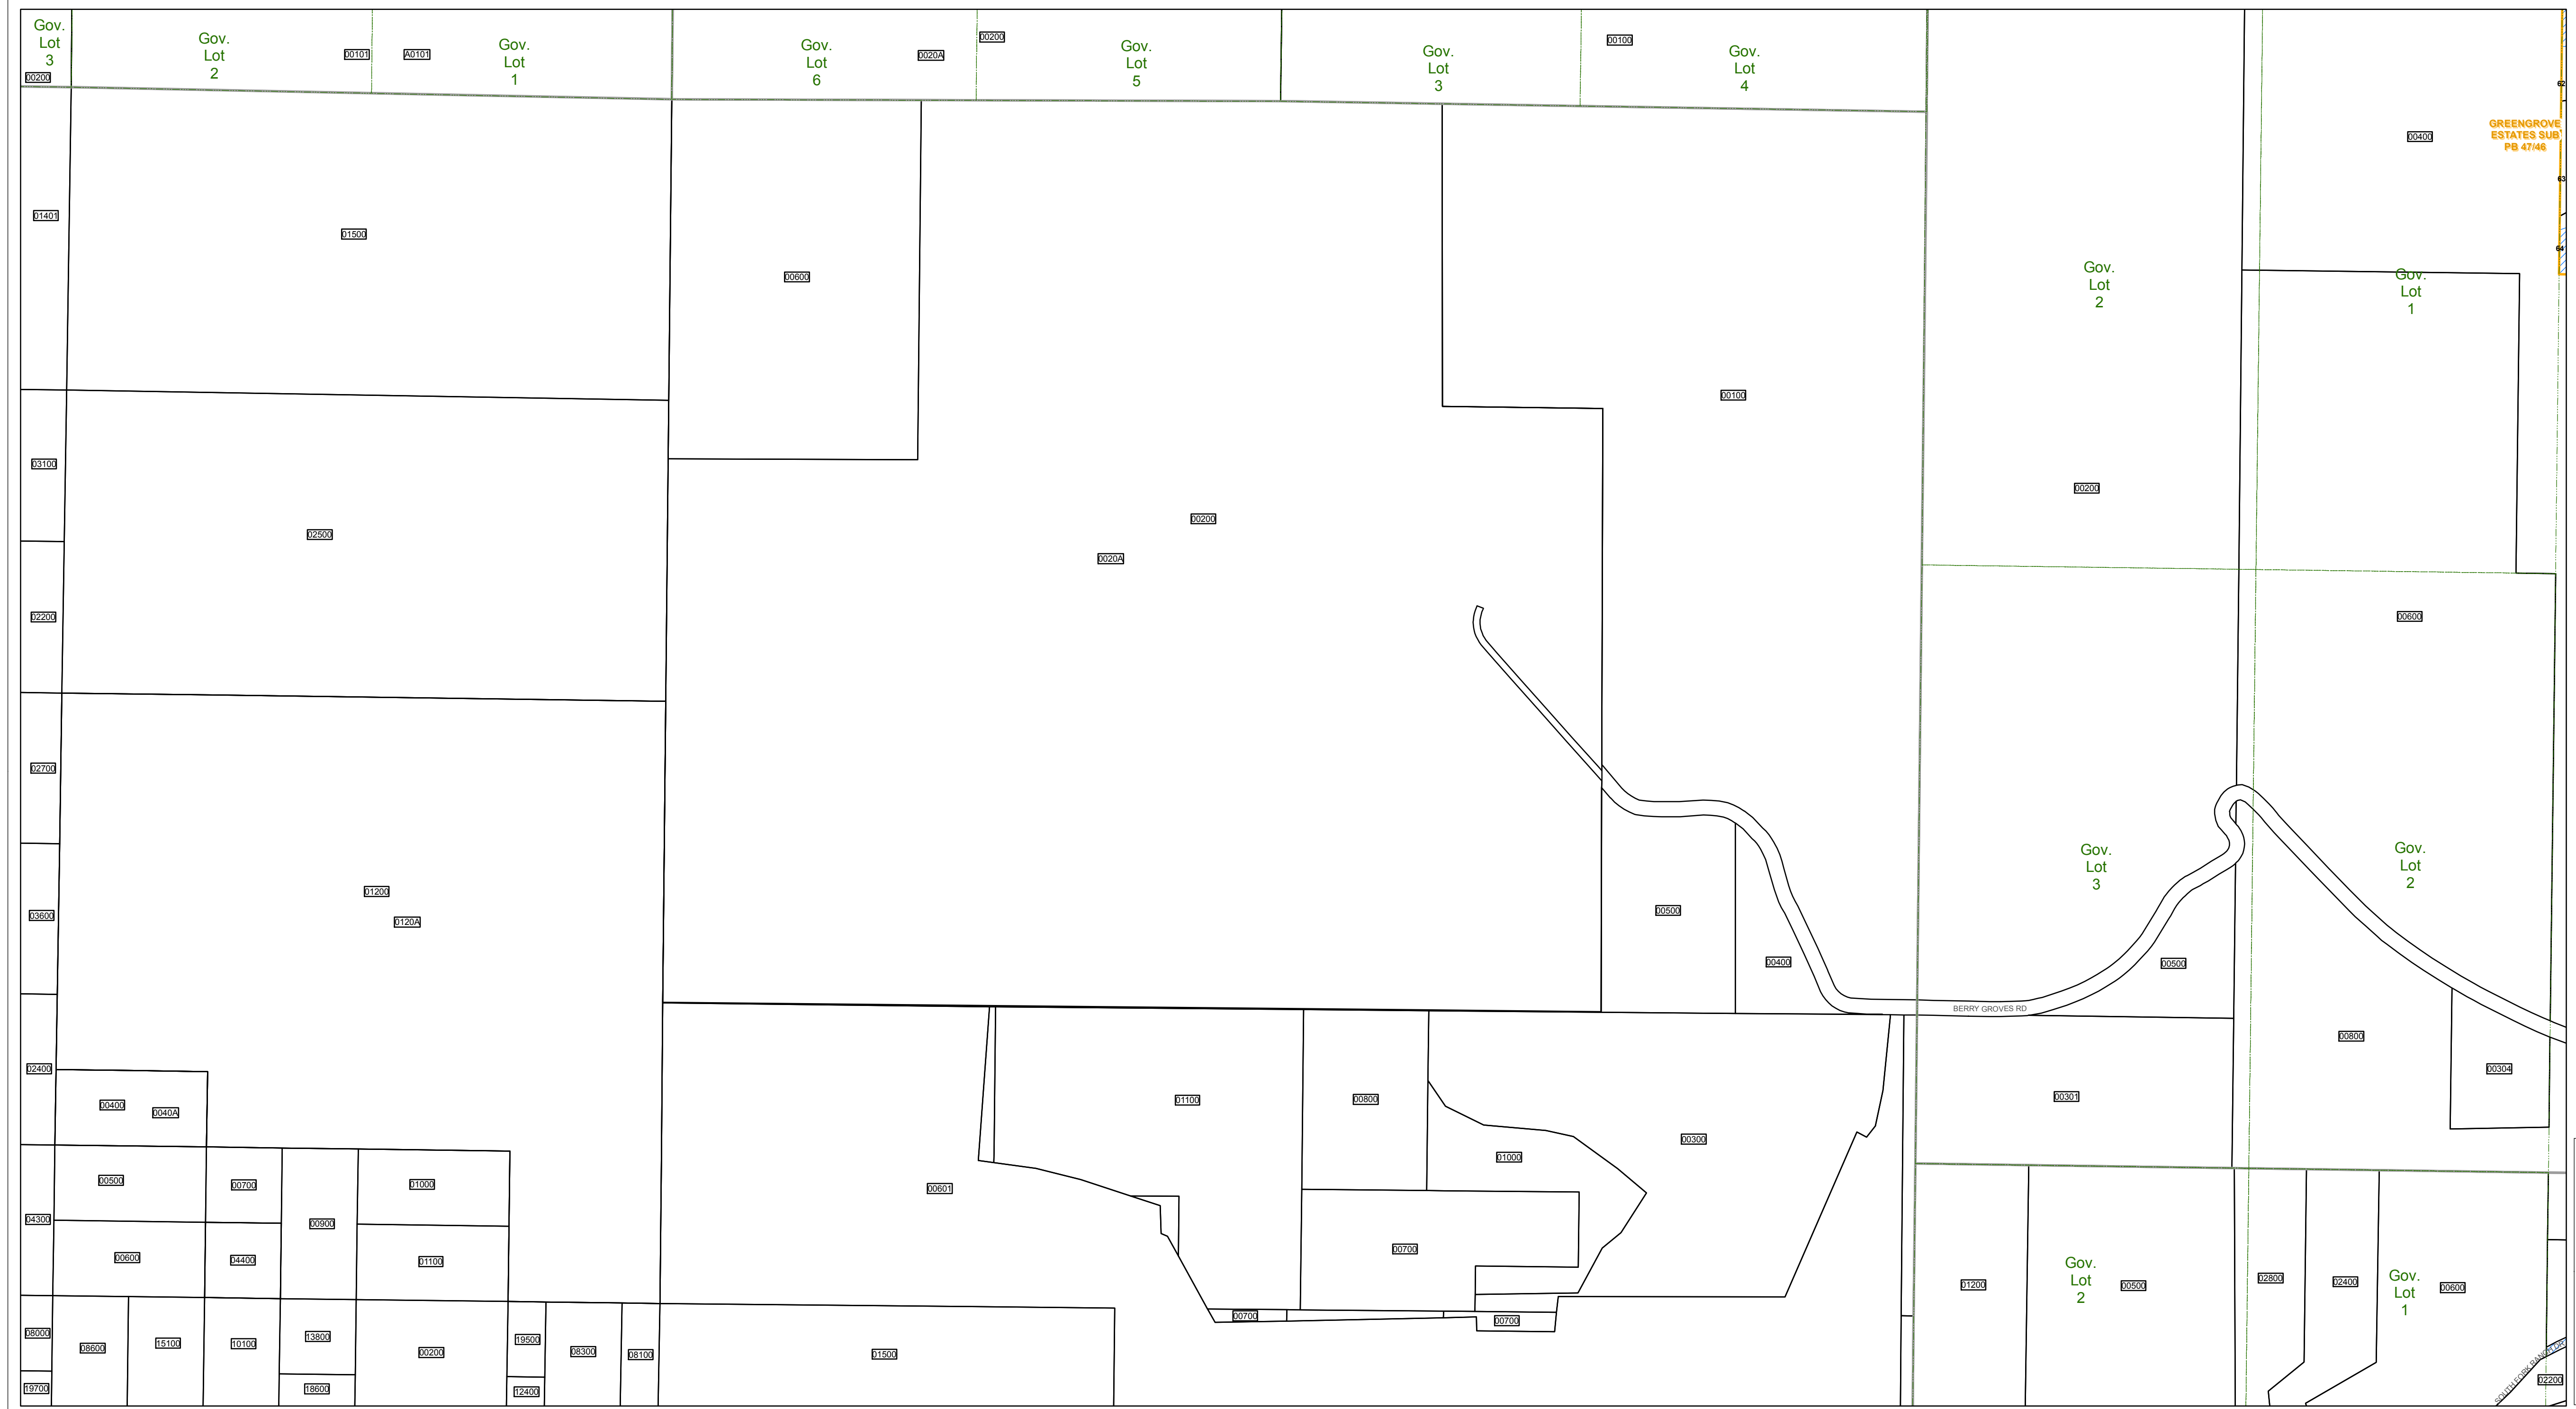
Gov. Lot 3
00200
Gov. Lot 2
00101
A0101
Gov. Lot 1
Gov. Lot 6
0020A
00200
Gov. Lot 5
Gov. Lot 3
00100
Gov. Lot 4
62
00400
GREENGROVE ESTATES SUB PB 47/46
63
64
01401
01500
00600
Gov. Lot 2
Gov. Lot 1
00100
03100
00200
02500
00200
0020A
02200
00600
02700
Gov. Lot 3
Gov. Lot 2
01200
03600
0120A
00500
00400
00500
BERRY GROVES RD
02400
00800
00304
00400
0040A
00301
01100
00800
00300
01000
00500
00700
01000
04300
00900
00601
00600
04400
01100
00700
01200
Gov. Lot 2
00500
02800
02400
Gov. Lot 1
00600
08000
13800
19500
08300
08600
15100
10100
00200
08100
01500
00700
00700
19700
18600
12400
02200